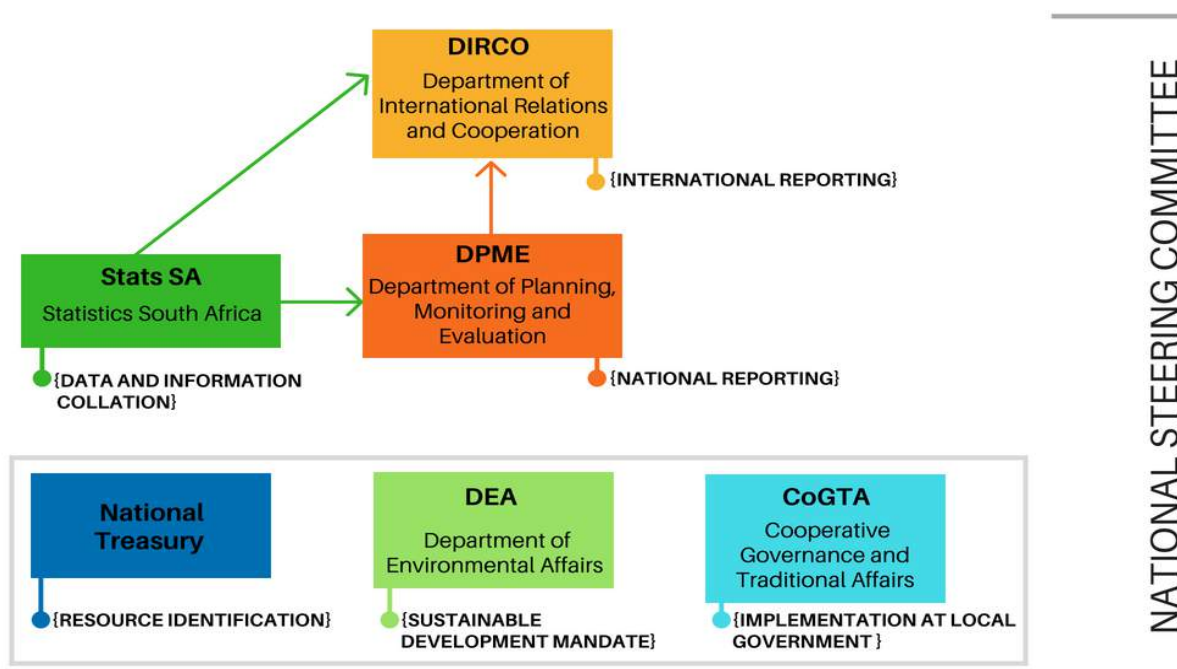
DIRCO
Department of International Relations and Cooperation

{INTERNATIONAL REPORTING}

Stats SA
Statistics South Africa

{DATA AND INFORMATION COLLATION}

DPME
Department of Planning, Monitoring and Evaluation

{NATIONAL REPORTING}

National Treasury

{RESOURCE IDENTIFICATION}

DEA
Department of Environmental Affairs

{SUSTAINABLE DEVELOPMENT MANDATE}

CoGTA
Cooperative Governance and Traditional Affairs

{IMPLEMENTATION AT LOCAL GOVERNMENT}

NATIONAL STEERING COMMITTEE